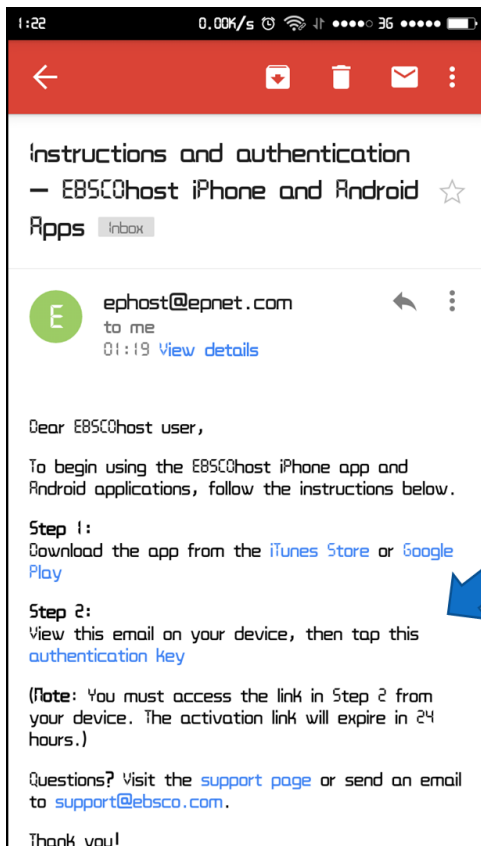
1:22 0.00K/s 3G

Instructions and authentication – EBSCOhost iPhone and Android Apps Inbox

E
ephost@epnet.com
to me
01:19 View details

Dear EBSCOhost user,

To begin using the EBSCOhost iPhone app and Android applications, follow the instructions below.

Step 1:
Download the app from the iTunes Store or Google Play

Step 2:
View this email on your device, then tap this authentication key

(Note: You must access the link in Step 2 from your device. The activation link will expire in 24 hours.)

Questions? Visit the support page or send an email to support@ebsco.com.

Thank you!